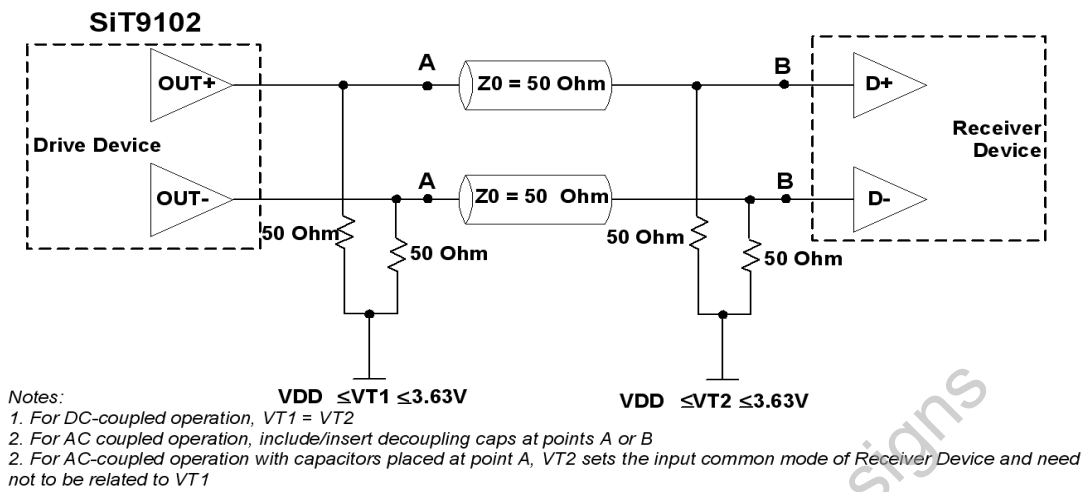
SiT9102

Drive Device

OUT+

OUT-

A

A

Z0 = 50 Ohm

Z0 = 50 Ohm

B

B

D+

D-

Receiver Device

50 Ohm

50 Ohm

50 Ohm

50 Ohm

VDD $\leq$VT1 $\leq$3.63V

VDD $\leq$VT2 $\leq$3.63V

Notes:
1. For DC-coupled operation, VT1 = VT2
2. For AC coupled operation, include/insert decoupling caps at points A or B
2. For AC-coupled operation with capacitors placed at point A, VT2 sets the input common mode of Receiver Device and need not to be related to VT1

signs